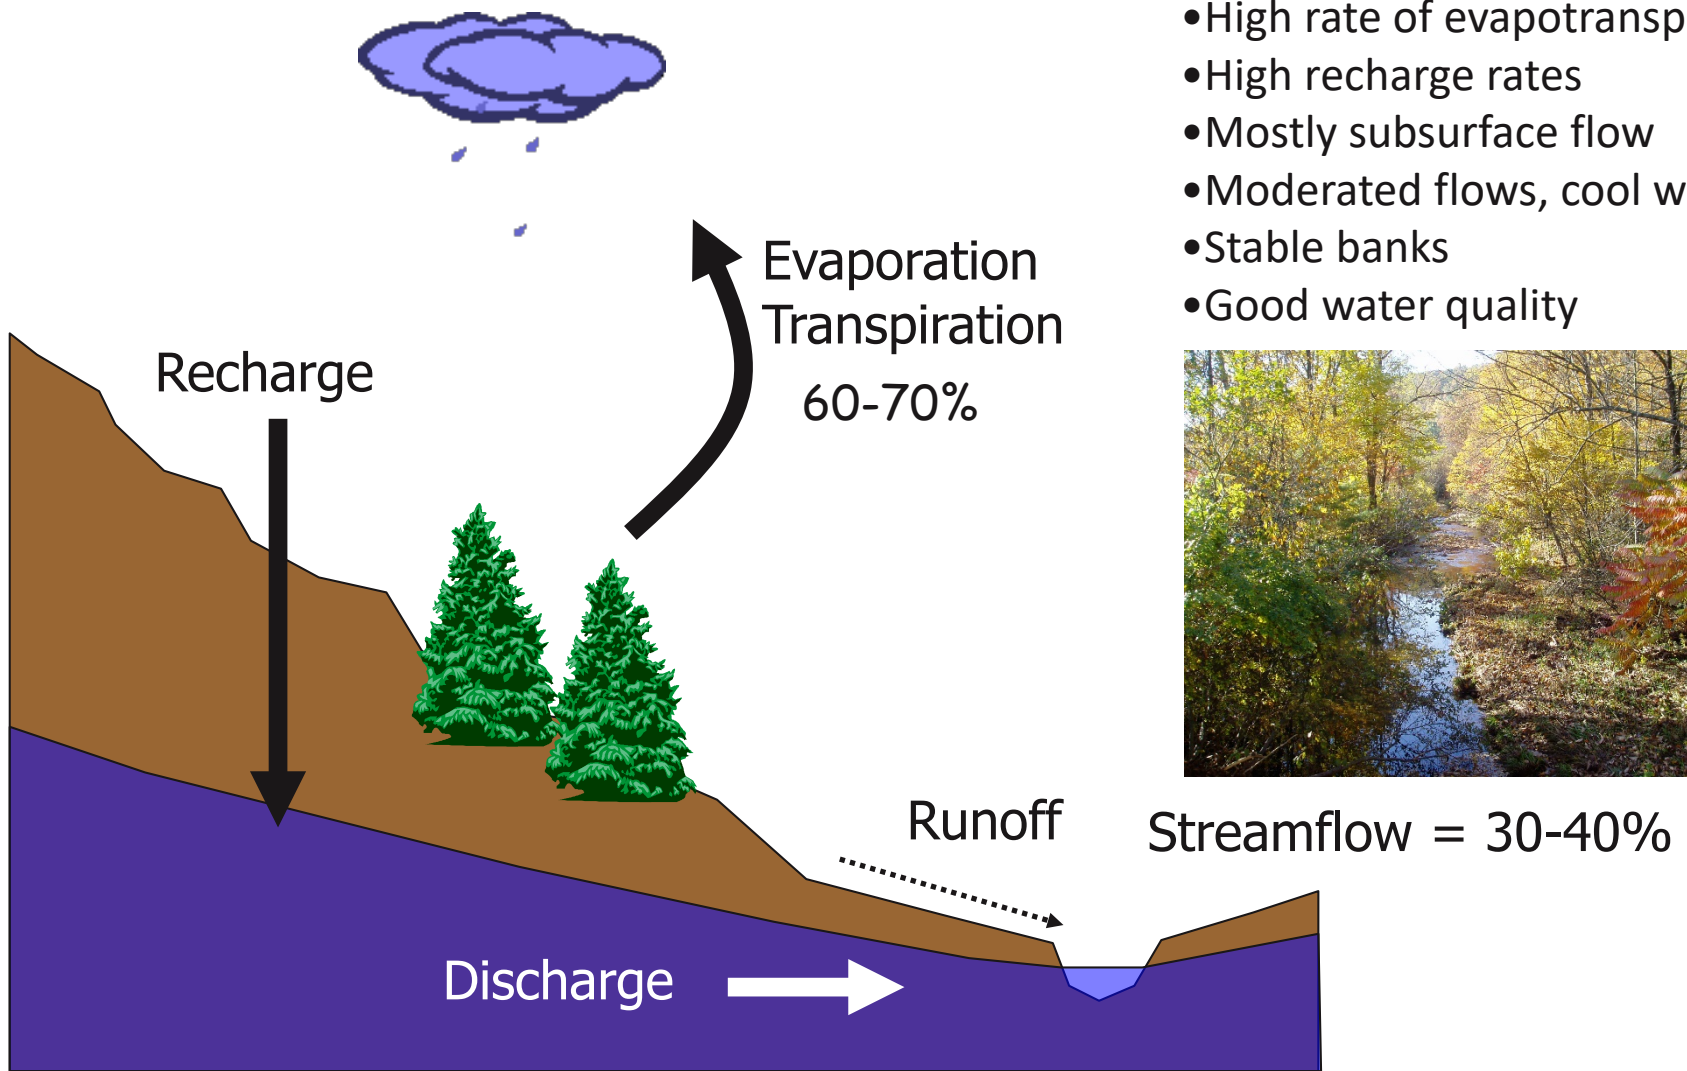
•High rate of evapotransp
•High recharge rates
•Mostly subsurface flow
•Moderated flows, cool w
•Stable banks
•Good water quality

Evaporation
Transpiration
60-70%

Recharge

Runoff

Streamflow = 30-40%

Discharge